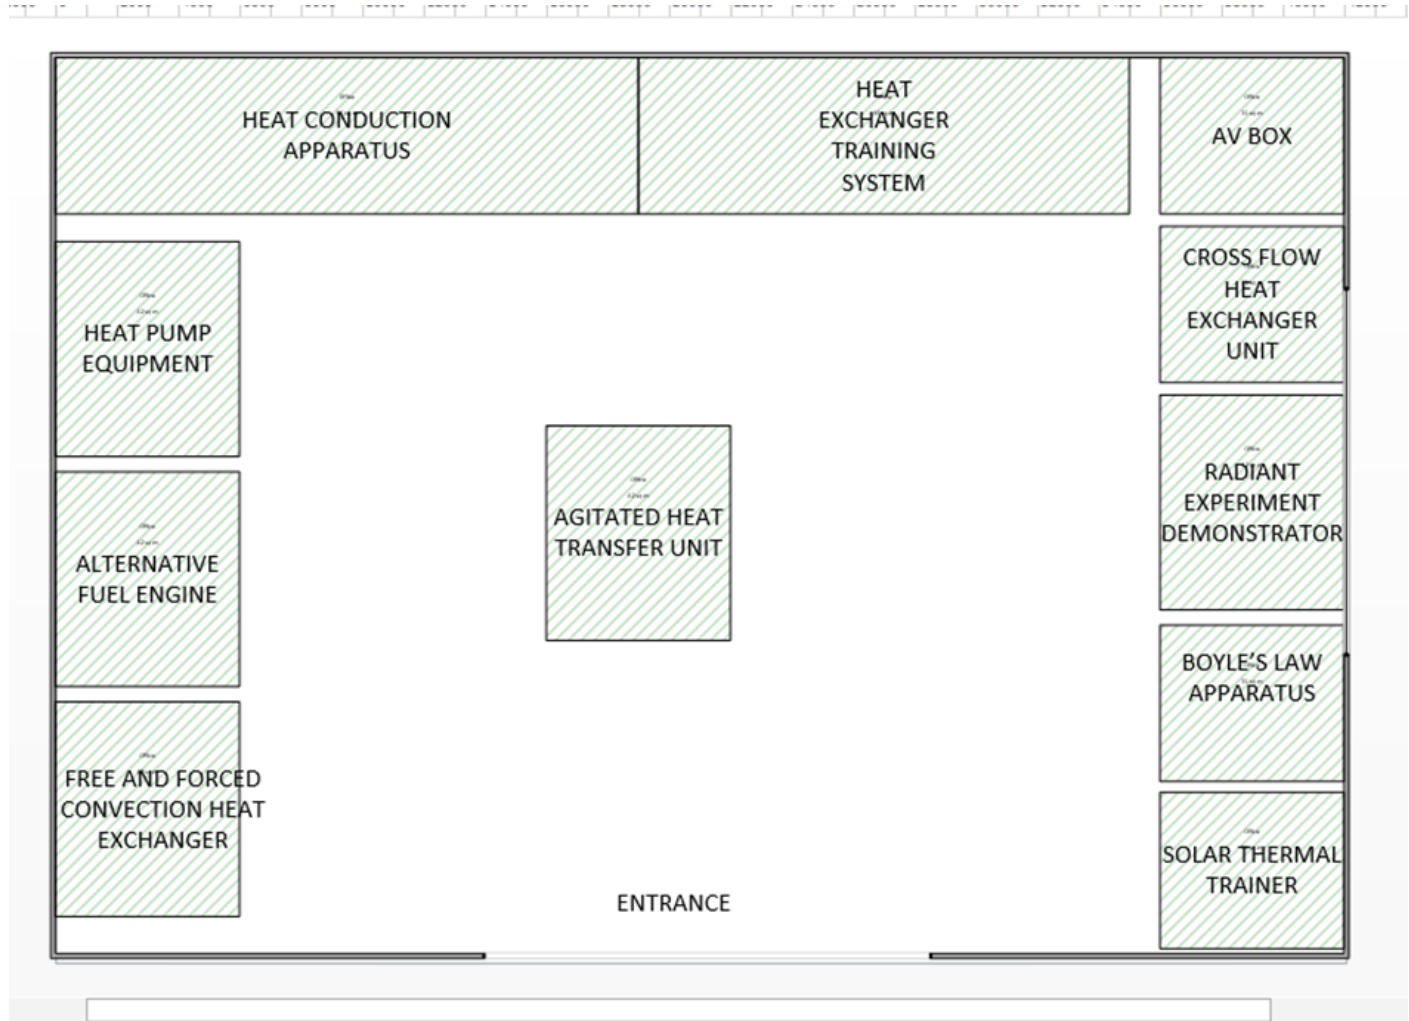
HEAT CONDUCTION APPARATUS

HEAT EXCHANGER TRAINING SYSTEM

AV BOX

HEAT PUMP EQUIPMENT

CROSS FLOW HEAT EXCHANGER UNIT

RADIANT EXPERIMENT DEMONSTRATOR

AGITATED HEAT TRANSFER UNIT

ALTERNATIVE FUEL ENGINE

BOYLE'S LAW APPARATUS

FREE AND FORCED CONVECTION HEAT EXCHANGER

SOLAR THERMAL TRAINER

ENTRANCE